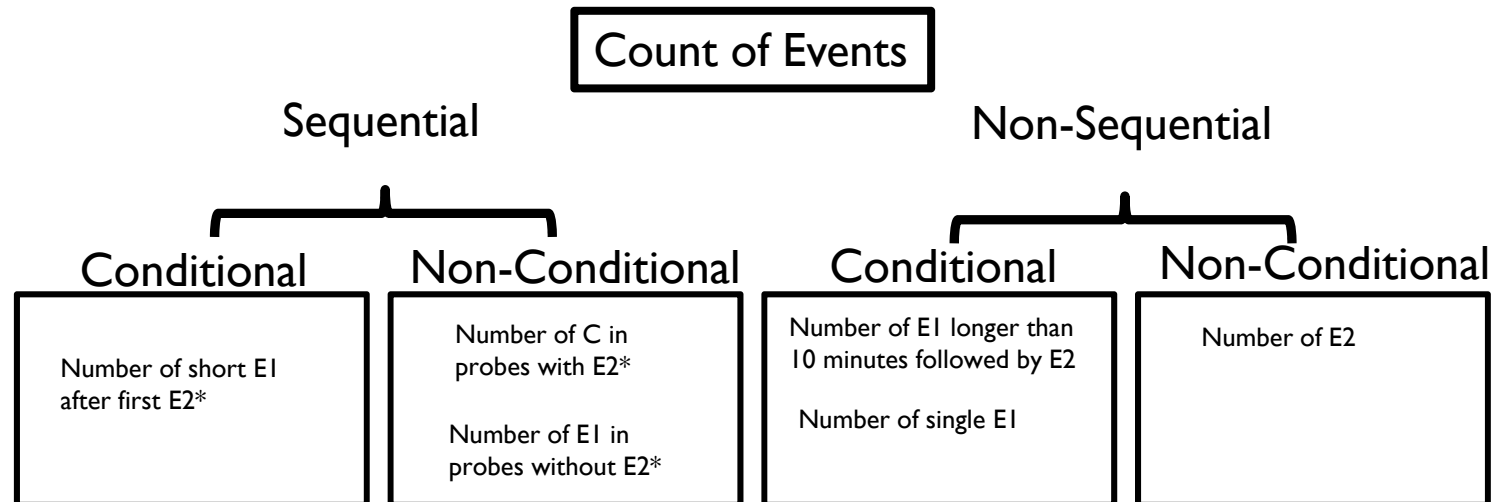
Count of Events

Sequential

Non-Sequential

Conditional

Number of short E1 after first E2*

Non-Conditional

Number of C in probes with E2*

Number of E1 in probes without E2*

Conditional

Number of E1 longer than 10 minutes followed by E2

Number of single E1

Non-Conditional

Number of E2